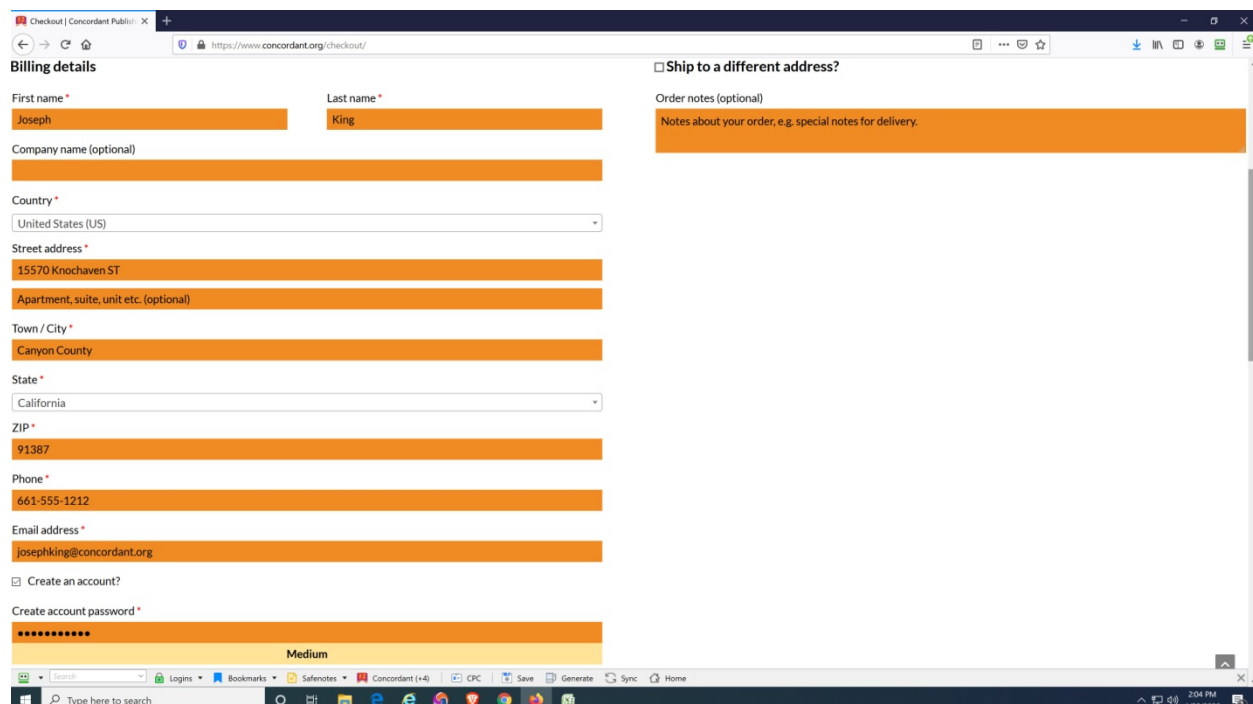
Checkout | Concordant Publish

https://www.concordant.org/checkout/

Billing details

First name *
Joseph

Last name *
King

Company name (optional)

Country *
United States (US)

Street address *
15570 Knochaven ST

Apartment, suite, unit etc. (optional)

Town / City *
Canyon County

State *
California

ZIP *
91387

Phone *
661-555-1212

Email address *
josephking@concordant.org

☑ Create an account?

Create account password *
••••••••••••

Medium

☐ Ship to a different address?

Order notes (optional)
Notes about your order, e.g. special notes for delivery.

Search

Logins ▾ Bookmarks ▾ Safenotes ▾ Concordant (+4) CPC Save Generate Sync Home

Type here to search

2:04 PM